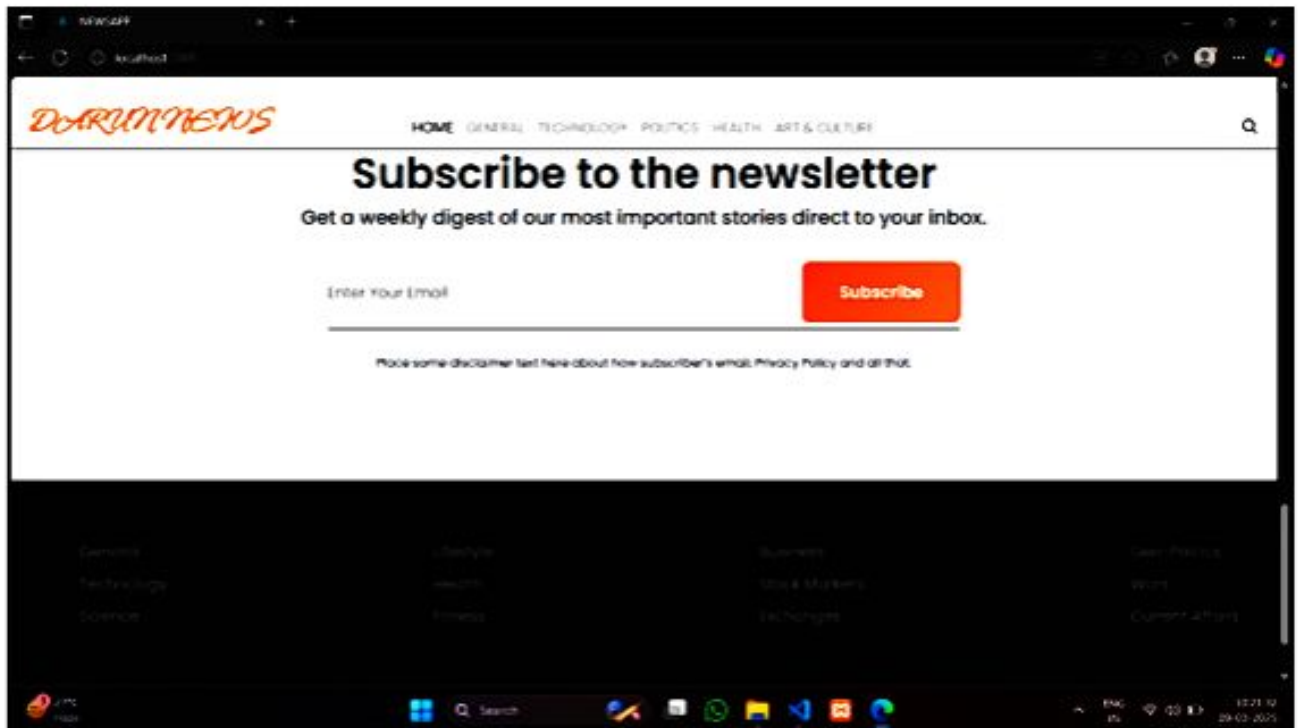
NEWSAPP

localhost

DARUNNEWS

HOME GENERAL TECHNOLOGY POLITICS HEALTH ART & CULTURE

Subscribe to the newsletter

Get a weekly digest of our most important stories direct to your inbox.

Enter Your Email

Subscribe

Place some disclaimer text here about how subscriber's email. Privacy Policy and all that.

General
Technology
Science

Lifestyle
Health
Fitness

Business
Stock Markets
Exchanges

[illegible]
Wars
Current Affairs

Q Search

ENG IN

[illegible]
29-03-2025